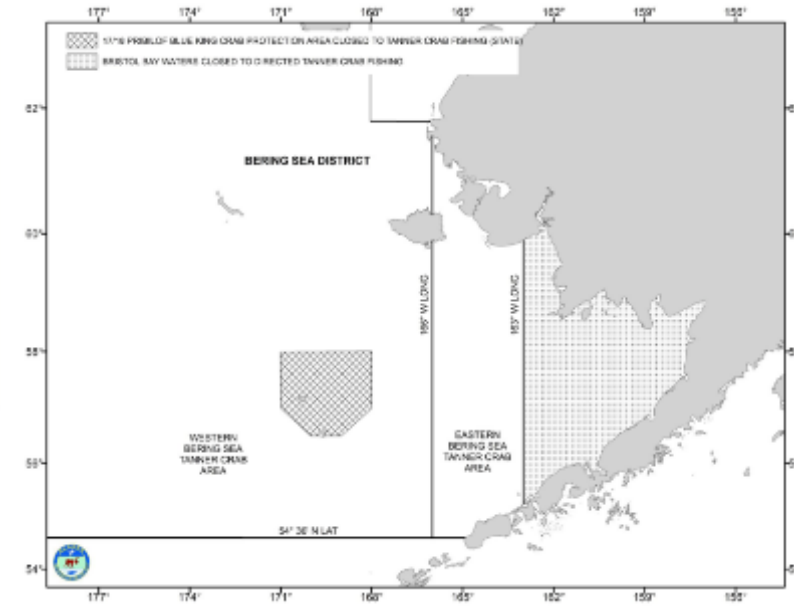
177° 174° 171° 168° 165° 162° 159° 156°

PRIBILOF BLUE KING CRAB PROTECTION AREA CLOSED TO TANNER CRAB FISHING (STATE)

BRISTOL BAY WATERS CLOSED TO DIRECTED TANNER CRAB FISHING

62°

BERING SEA DISTRICT

60°

166° W LONG

163° W LONG

58°

WESTERN BERING SEA TANNER CRAB AREA

EASTERN BERING SEA TANNER CRAB AREA

56°

54° 36' N LAT

54°

177° 174° 171° 168° 165° 162° 159° 156°